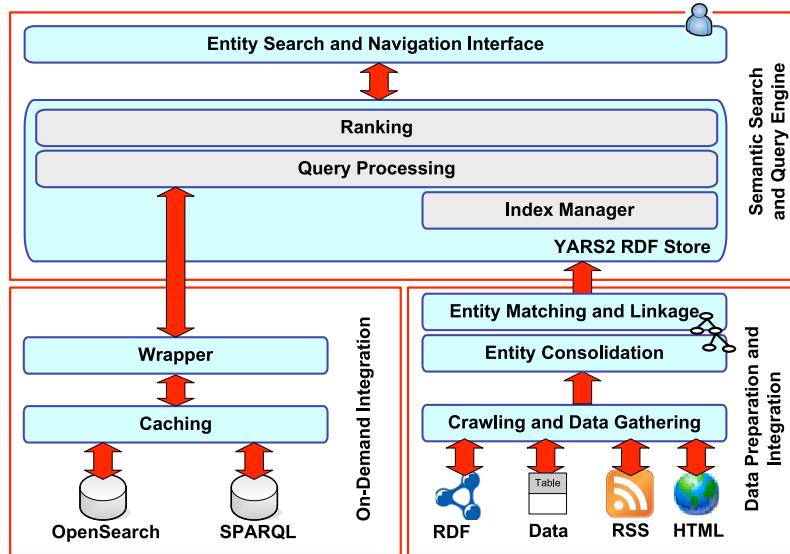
Entity Search and Navigation Interface

Ranking

Query Processing

Index Manager

YARS2 RDF Store

Semantic Search and Query Engine

Wrapper

Caching

OpenSearch

SPARQL

On-Demand Integration

Entity Matching and Linkage

Entity Consolidation

Crawling and Data Gathering

RDF

Table

Data

RSS

HTML

Data Preparation and Integration